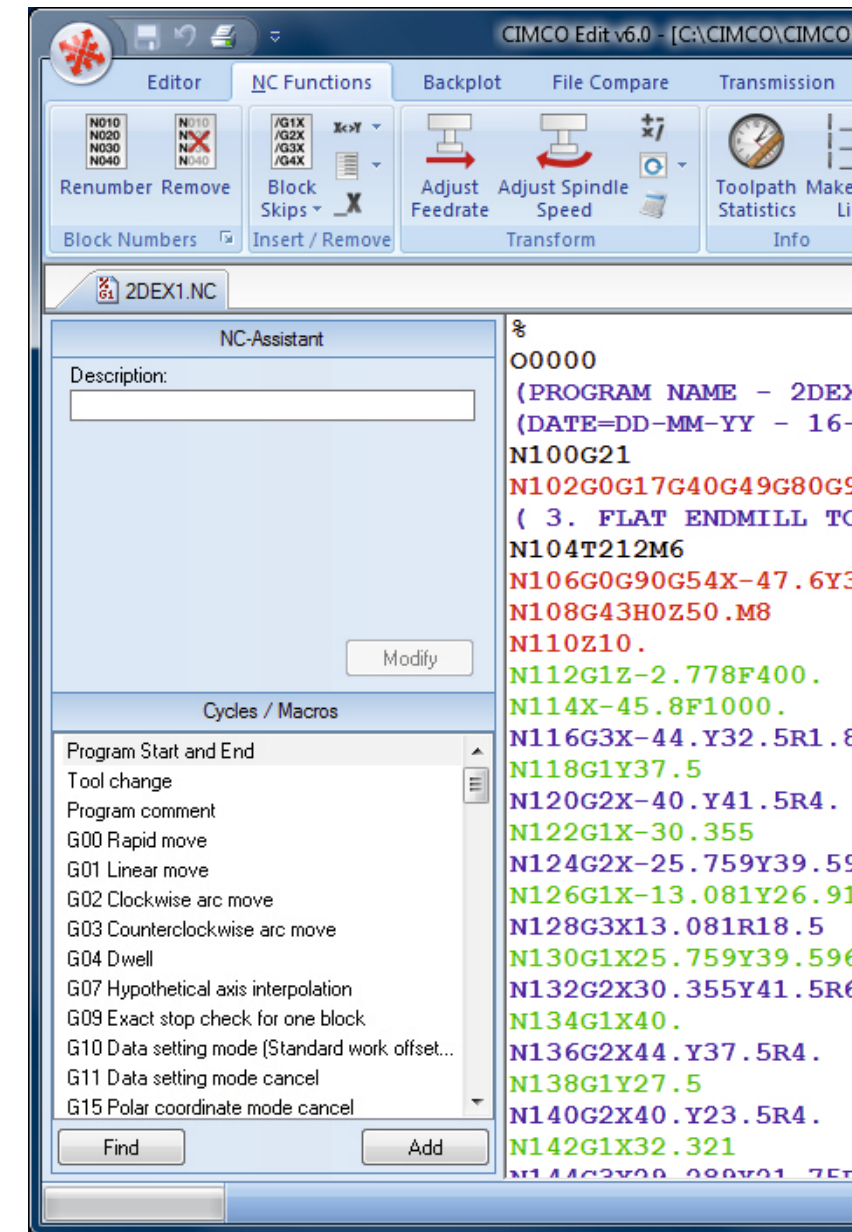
CIMCO Edit v6.0 - [C:\CIMCO\CIMCO

Editor
NC Functions
Backplot
File Compare
Transmission

N010
N020
N030
N040
Renumber
Remove
Block Numbers

/G1X
/G2X
/G3X
/G4X
Block Skips
X<>Y
Insert / Remove

Adjust Feedrate
Adjust Spindle Speed
Transform

Toolpath Statistics
Make Li
Info

2DEX1.NC

NC-Assistant
Description:
Modify

Cycles / Macros
Program Start and End
Tool change
Program comment
G00 Rapid move
G01 Linear move
G02 Clockwise arc move
G03 Counterclockwise arc move
G04 Dwell
G07 Hypothetical axis interpolation
G09 Exact stop check for one block
G10 Data setting mode (Standard work offset...
G11 Data setting mode cancel
G15 Polar coordinate mode cancel
Find
Add

%
O0000
(PROGRAM NAME - 2DEX
(DATE=DD-MM-YY - 16-
N100G21
N102G0G17G40G49G80G9
( 3. FLAT ENDMILL TO
N104T212M6
N106G0G90G54X-47.6Y3
N108G43H0Z50.M8
N110Z10.
N112G1Z-2.778F400.
N114X-45.8F1000.
N116G3X-44.Y32.5R1.8
N118G1Y37.5
N120G2X-40.Y41.5R4.
N122G1X-30.355
N124G2X-25.759Y39.59
N126G1X-13.081Y26.91
N128G3X13.081R18.5
N130G1X25.759Y39.596
N132G2X30.355Y41.5R6
N134G1X40.
N136G2X44.Y37.5R4.
N138G1Y27.5
N140G2X40.Y23.5R4.
N142G1X32.321
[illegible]